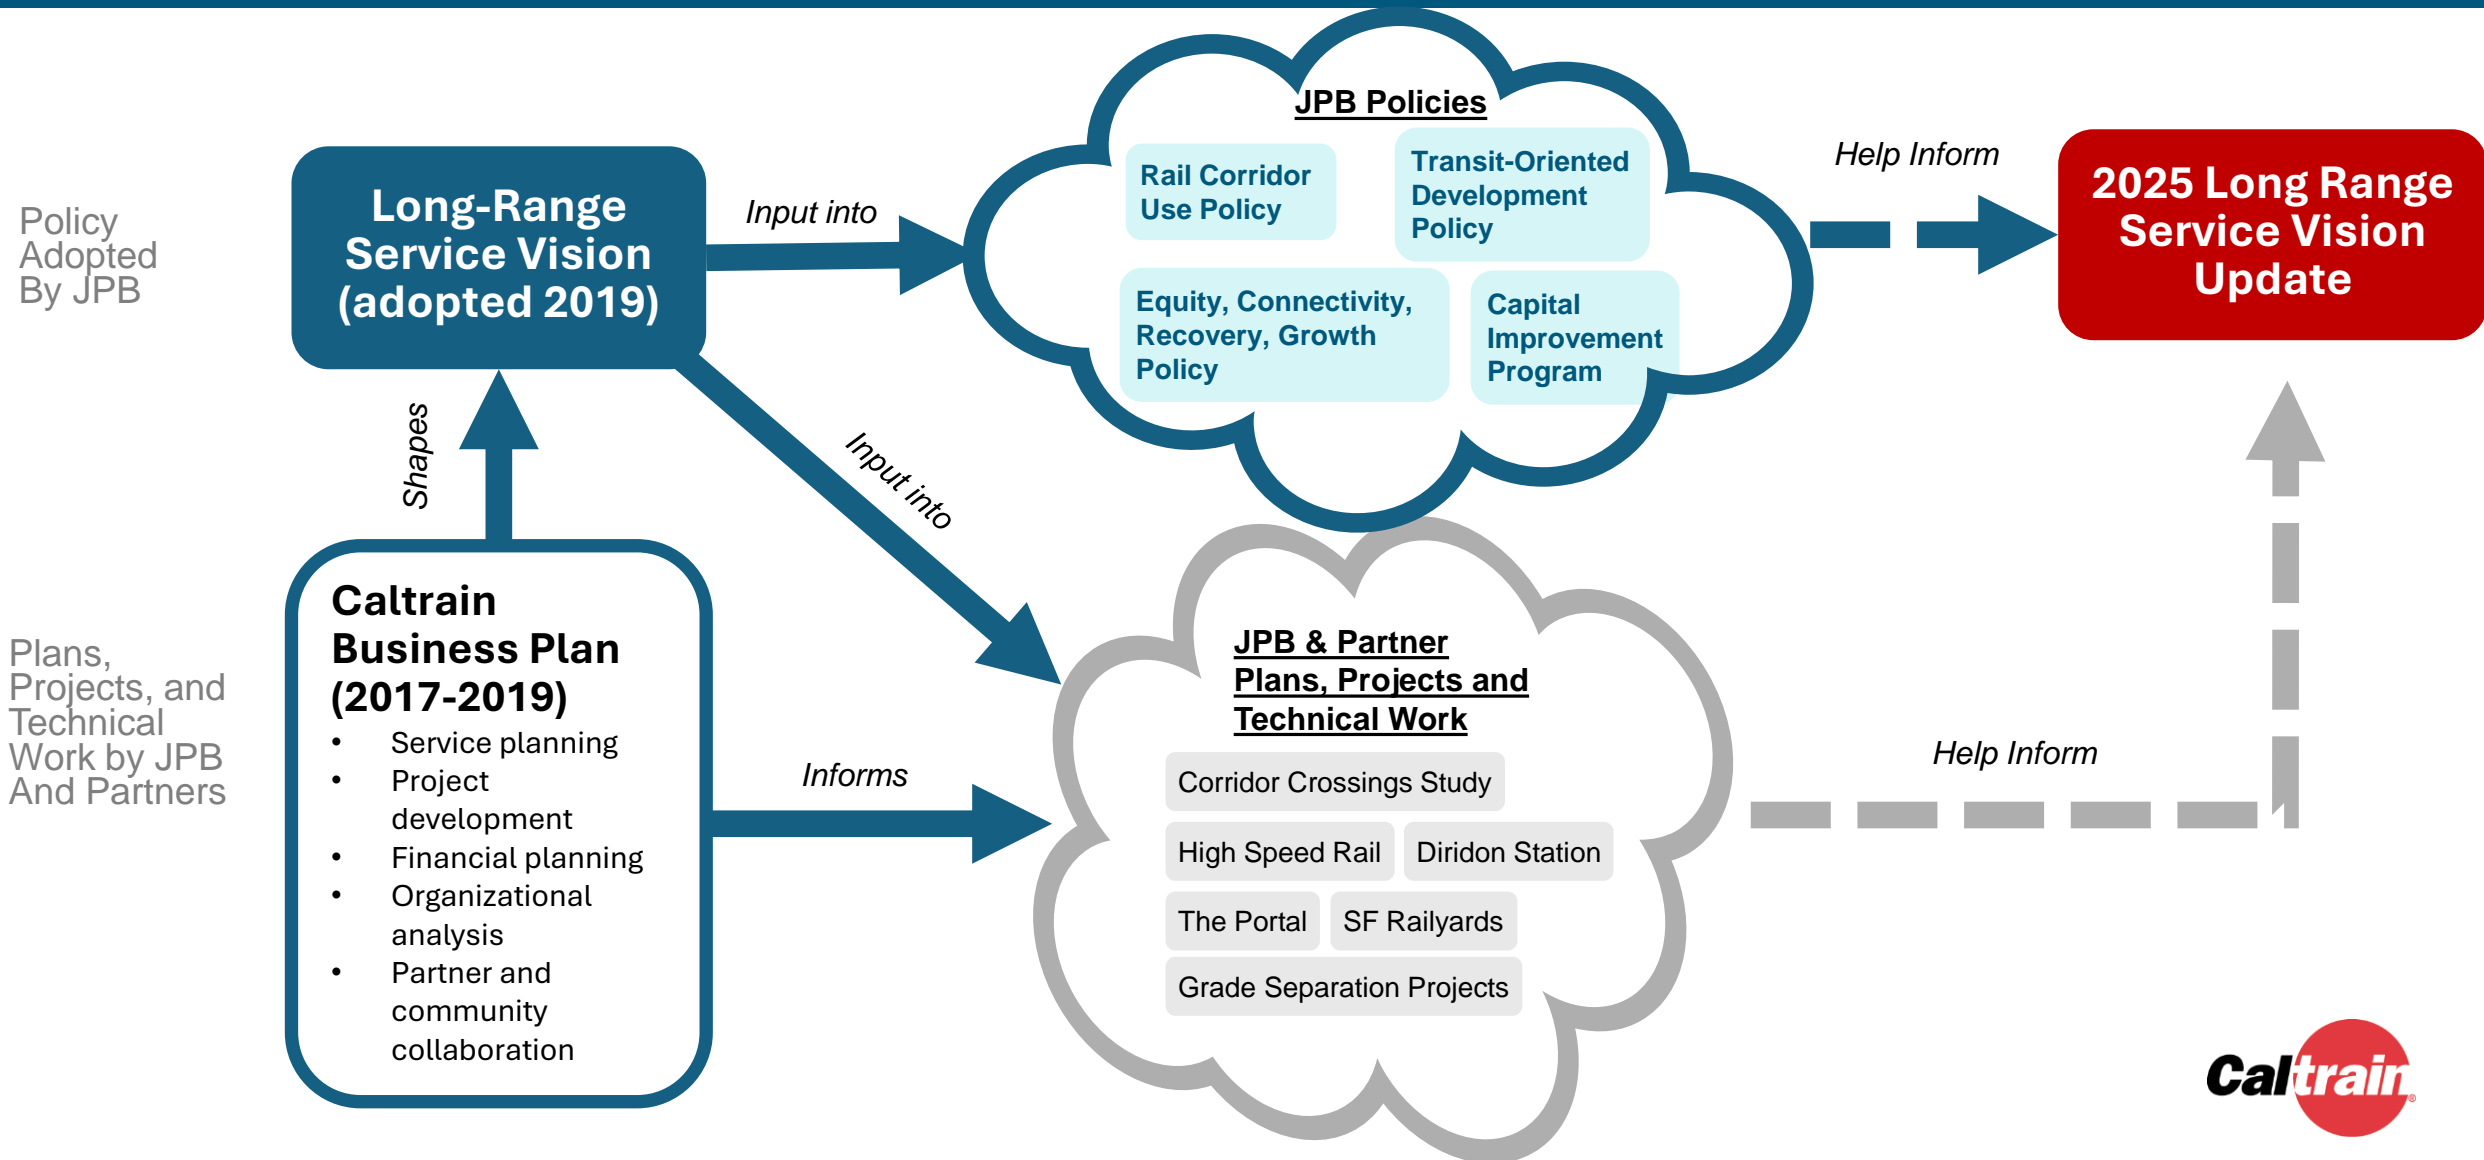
Policy Adopted By JPB

Long-Range Service Vision (adopted 2019)

Input into

JPB Policies

Rail Corridor Use Policy

Transit-Oriented Development Policy

Equity, Connectivity, Recovery, Growth Policy

Capital Improvement Program

Help Inform

2025 Long Range Service Vision Update

Shapes

Input into

Plans, Projects, and Technical Work by JPB And Partners

Caltrain Business Plan (2017-2019)

- Service planning
- Project development
- Financial planning
- Organizational analysis
- Partner and community collaboration

Informs

JPB & Partner Plans, Projects and Technical Work

Corridor Crossings Study

High Speed Rail

Diridon Station

The Portal

SF Railyards

Grade Separation Projects

Help Inform

Caltrain